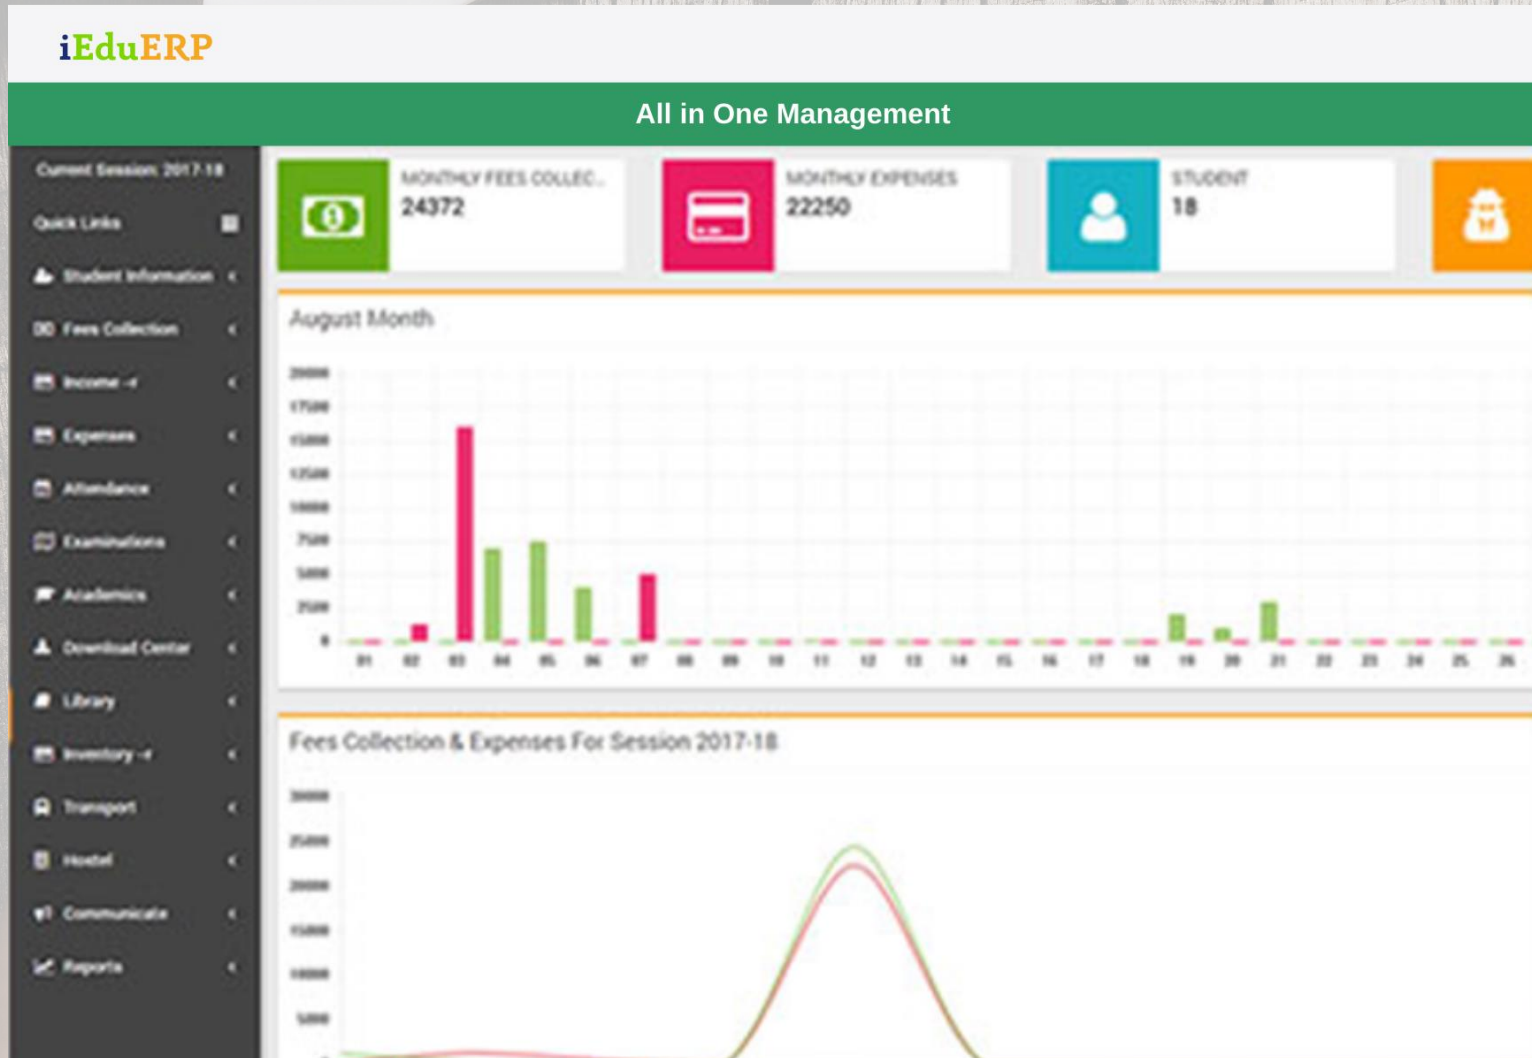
iEduERP

All in One Management

Current Session: 2017-18

Quick Links

Student Information

Fees Collection

Income

Expenses

Attendance

Examinations

Academics

Download Center

Library

Inventory

Transport

Hostel

Communicate

Reports

MONTHLY FEES COLLEC...
24372

MONTHLY EXPENSES
22250

STUDENT
18

August Month

20000
17500
15000
12500
10000
7500
5000
2500
0

01 02 03 04 05 06 07 08 09 10 11 12 13 14 15 16 17 18 19 20 21 22 23 24 25 26

Fees Collection & Expenses For Session 2017-18

30000
25000
20000
15000
10000
5000